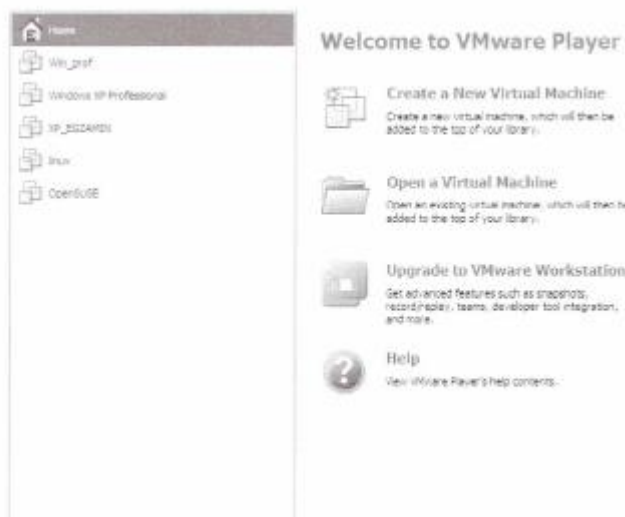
Home

Win_prof

Windows XP Professional

XP_EGZAMIN

linux

OpenSUSE

Welcome to VMware Player

Create a New Virtual Machine

Create a new virtual machine, which will then be added to the top of your library.

Open a Virtual Machine

Open an existing virtual machine, which will then b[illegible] added to the top of your library.

Upgrade to VMware Workstation

Get advanced features such as snapshots, record/replay, teams, developer tool integration, and more.

Help

View VMware Player's help contents.